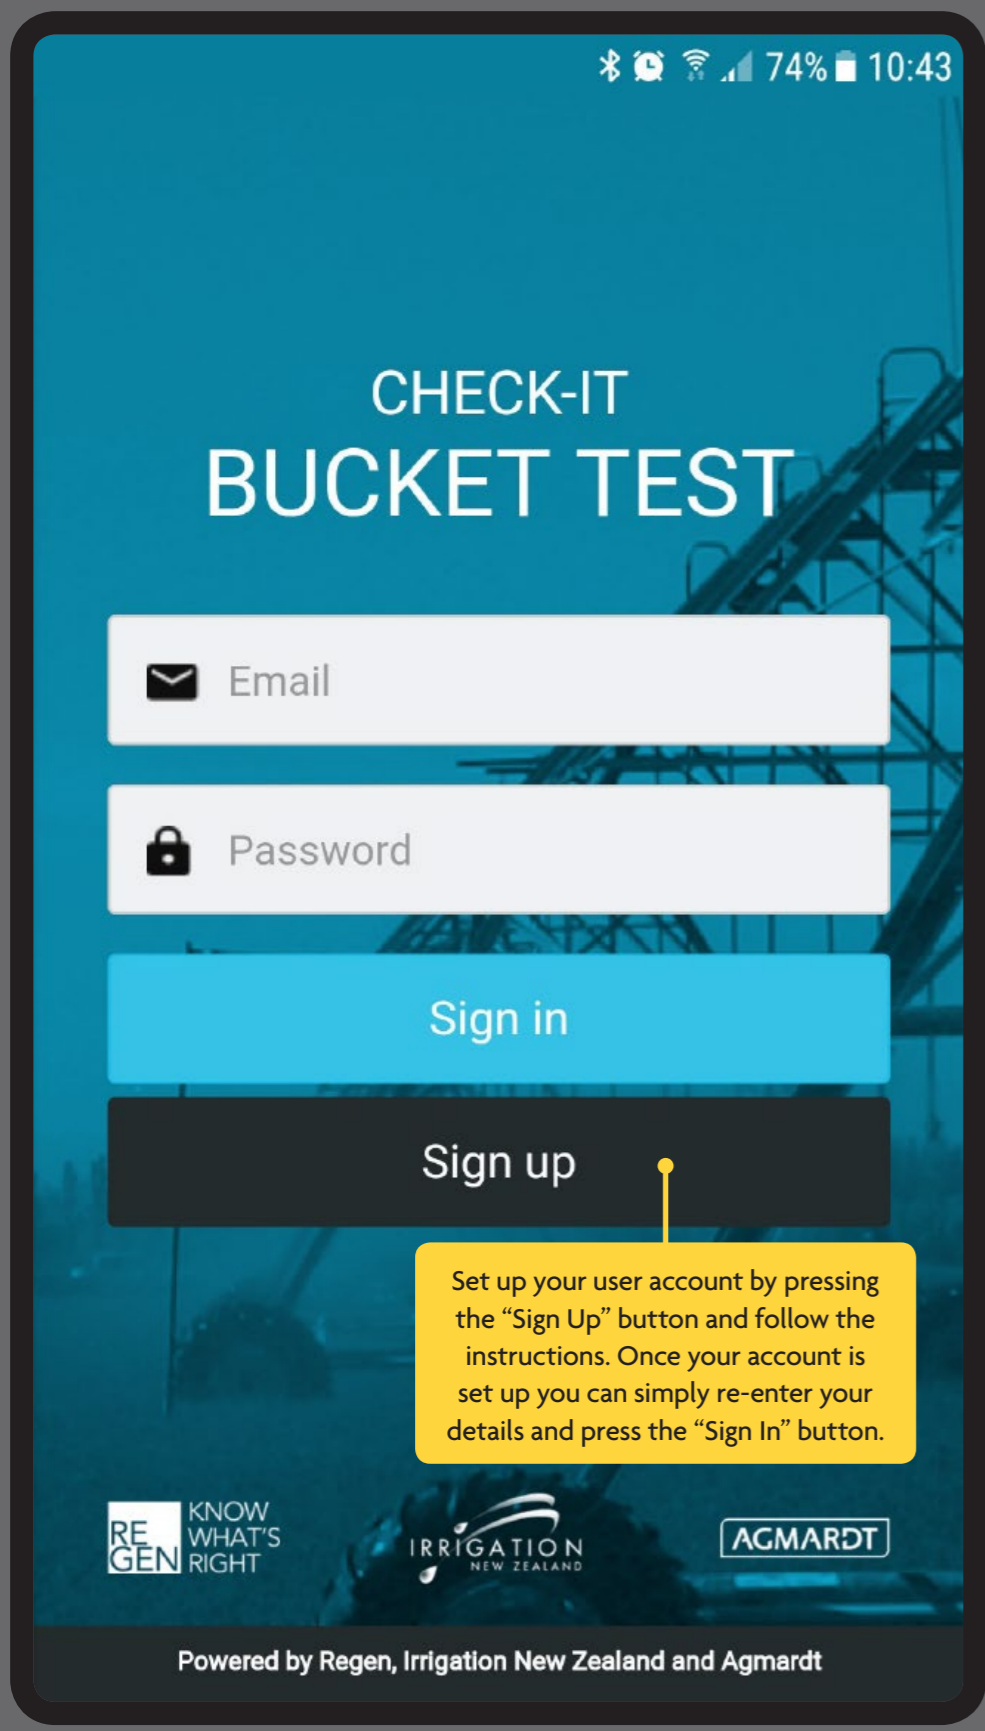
74% 10:43

CHECK-IT
BUCKET TEST

Email

Password

Sign in

Sign up

Set up your user account by pressing the “Sign Up” button and follow the instructions. Once your account is set up you can simply re-enter your details and press the “Sign In” button.

RE GEN KNOW WHAT'S RIGHT

IRRIGATION NEW ZEALAND

AGMARDT

Powered by Regen, Irrigation New Zealand and Agmardt